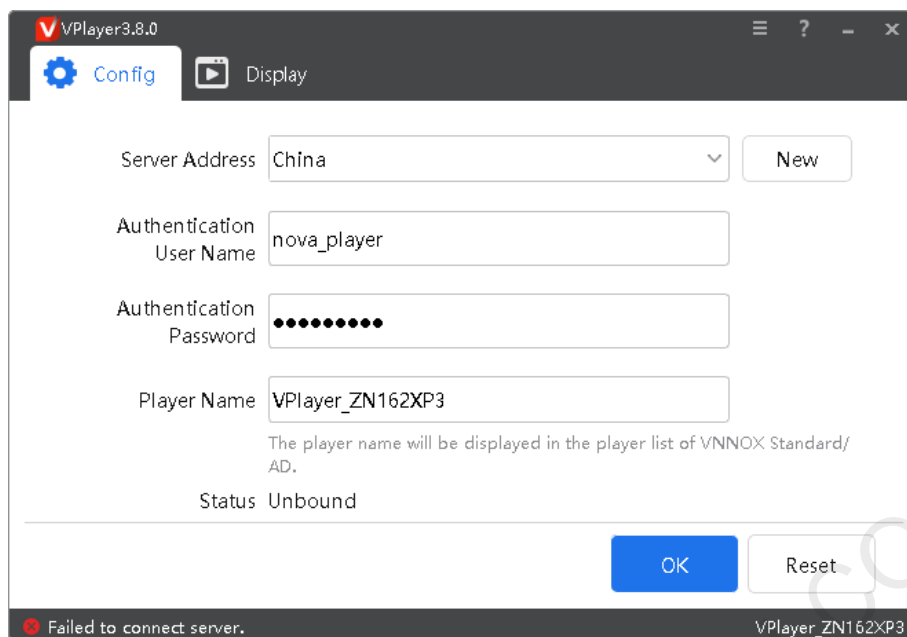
V VPlayer3.8.0

Config Display

Server Address China New

Authentication User Name nova_player

Authentication Password ●●●●●●●●●

Player Name VPlayer_ZN162XP3

The player name will be displayed in the player list of VNNOX Standard/AD.

Status Unbound

OK Reset

Failed to connect server. VPlayer_ZN162XP3